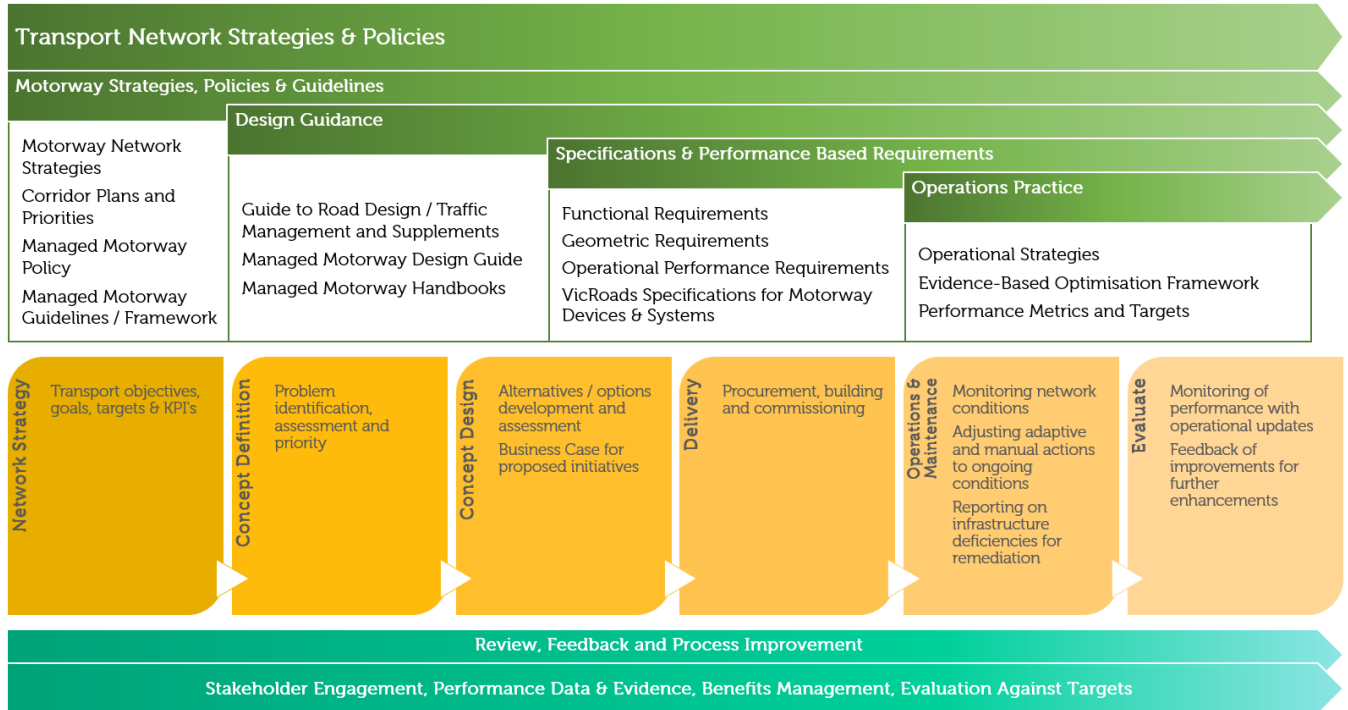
Transport Network Strategies & Policies

Motorway Strategies, Policies & Guidelines

Motorway Network Strategies

Corridor Plans and Priorities

Managed Motorway Policy

Managed Motorway Guidelines / Framework

Design Guidance

Guide to Road Design / Traffic Management and Supplements

Managed Motorway Design Guide

Managed Motorway Handbooks

Specifications & Performance Based Requirements

Functional Requirements

Geometric Requirements

Operational Performance Requirements

VicRoads Specifications for Motorway Devices & Systems

Operations Practice

Operational Strategies

Evidence-Based Optimisation Framework

Performance Metrics and Targets

Network Strategy

Transport objectives, goals, targets & KPI's

Concept Definition

Problem identification, assessment and priority

Concept Design

Alternatives / options development and assessment

Business Case for proposed initiatives

Delivery

Procurement, building and commissioning

Operations & Maintenance

Monitoring network conditions

Adjusting adaptive and manual actions to ongoing conditions

Reporting on infrastructure deficiencies for remediation

Evaluate

Monitoring of performance with operational updates

Feedback of improvements for further enhancements

Review, Feedback and Process Improvement

Stakeholder Engagement, Performance Data & Evidence, Benefits Management, Evaluation Against Targets